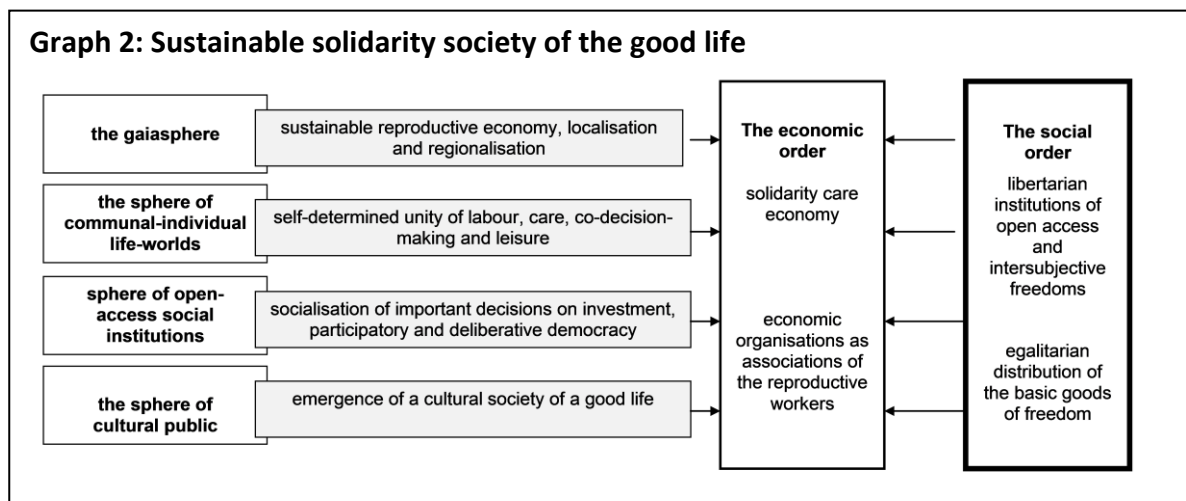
**Graph 2: Sustainable solidarity society of the good life**

the gaiasphere

sustainable reproductive economy, localisation and regionalisation

the sphere of communal-individual life-worlds

self-determined unity of labour, care, co-decision-making and leisure

sphere of open-access social institutions

socialisation of important decisions on investment, participatory and deliberative democracy

the sphere of cultural public

emergence of a cultural society of a good life

The economic order

solidarity care economy

economic organisations as associations of the reproductive workers

The social order

libertarian institutions of open access and intersubjective freedoms

egalitarian distribution of the basic goods of freedom